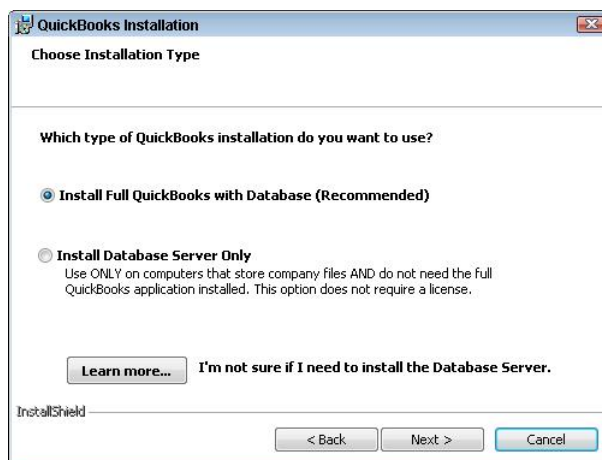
QuickBooks Installation

Choose Installation Type

Which type of QuickBooks installation do you want to use?

Install Full QuickBooks with Database (Recommended)

Install Database Server Only
Use ONLY on computers that store company files AND do not need the full QuickBooks application installed. This option does not require a license.

Learn more... I'm not sure if I need to install the Database Server.

InstallShield

< Back Next > Cancel